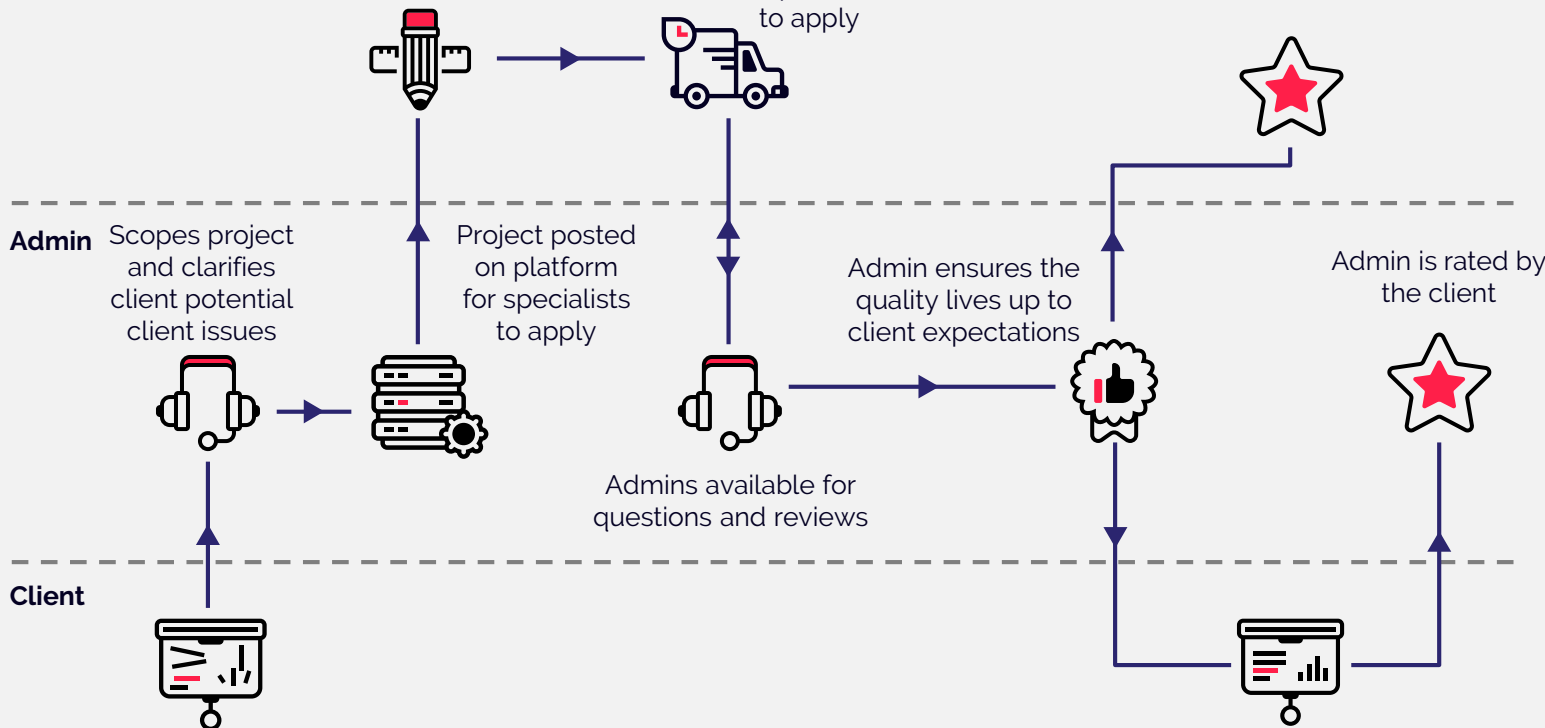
to apply

Admin

Scopes project and clarifies client potential client issues

Project posted on platform for specialists to apply

Admin ensures the quality lives up to client expectations

Admin is rated by the client

Admins available for questions and reviews

Client